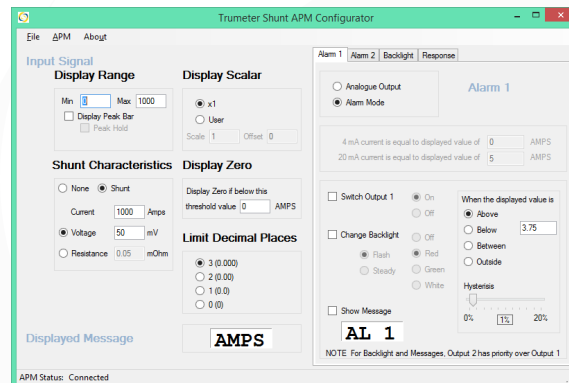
Trumeter Shunt APM Configurator

File APM About

Input Signal

Display Range

Min 0 Max 1000

Display Peak Bar

Peak Hold

Display Scalar

x1

User

Scale 1 Offset 0

Shunt Characteristics

None Shunt

Current 1000 Amps

Voltage 50 mV

Resistance 0.05 mOhm

Display Zero

Display Zero if below this threshold value 0 AMPS

Limit Decimal Places

3 (0.000)

2 (0.00)

1 (0.0)

0 (0)

Displayed Message

AMPS

Alarm 1 Alarm 2 Backlight Response

Analogue Output

Alarm Mode

Alarm 1

4 mA current is equal to displayed value of 0 AMPS

20 mA current is equal to displayed value of 5 AMPS

Switch Output 1

On

Off

Change Backlight

Flash

Steady

Off

Red

Green

White

When the displayed value is

Above

Below 3.75

Between

Outside

Hysterisis

0% 1% 20%

Show Message

AL 1

NOTE For Backlight and Messages, Output 2 has priority over Output 1

APM Status: Connected